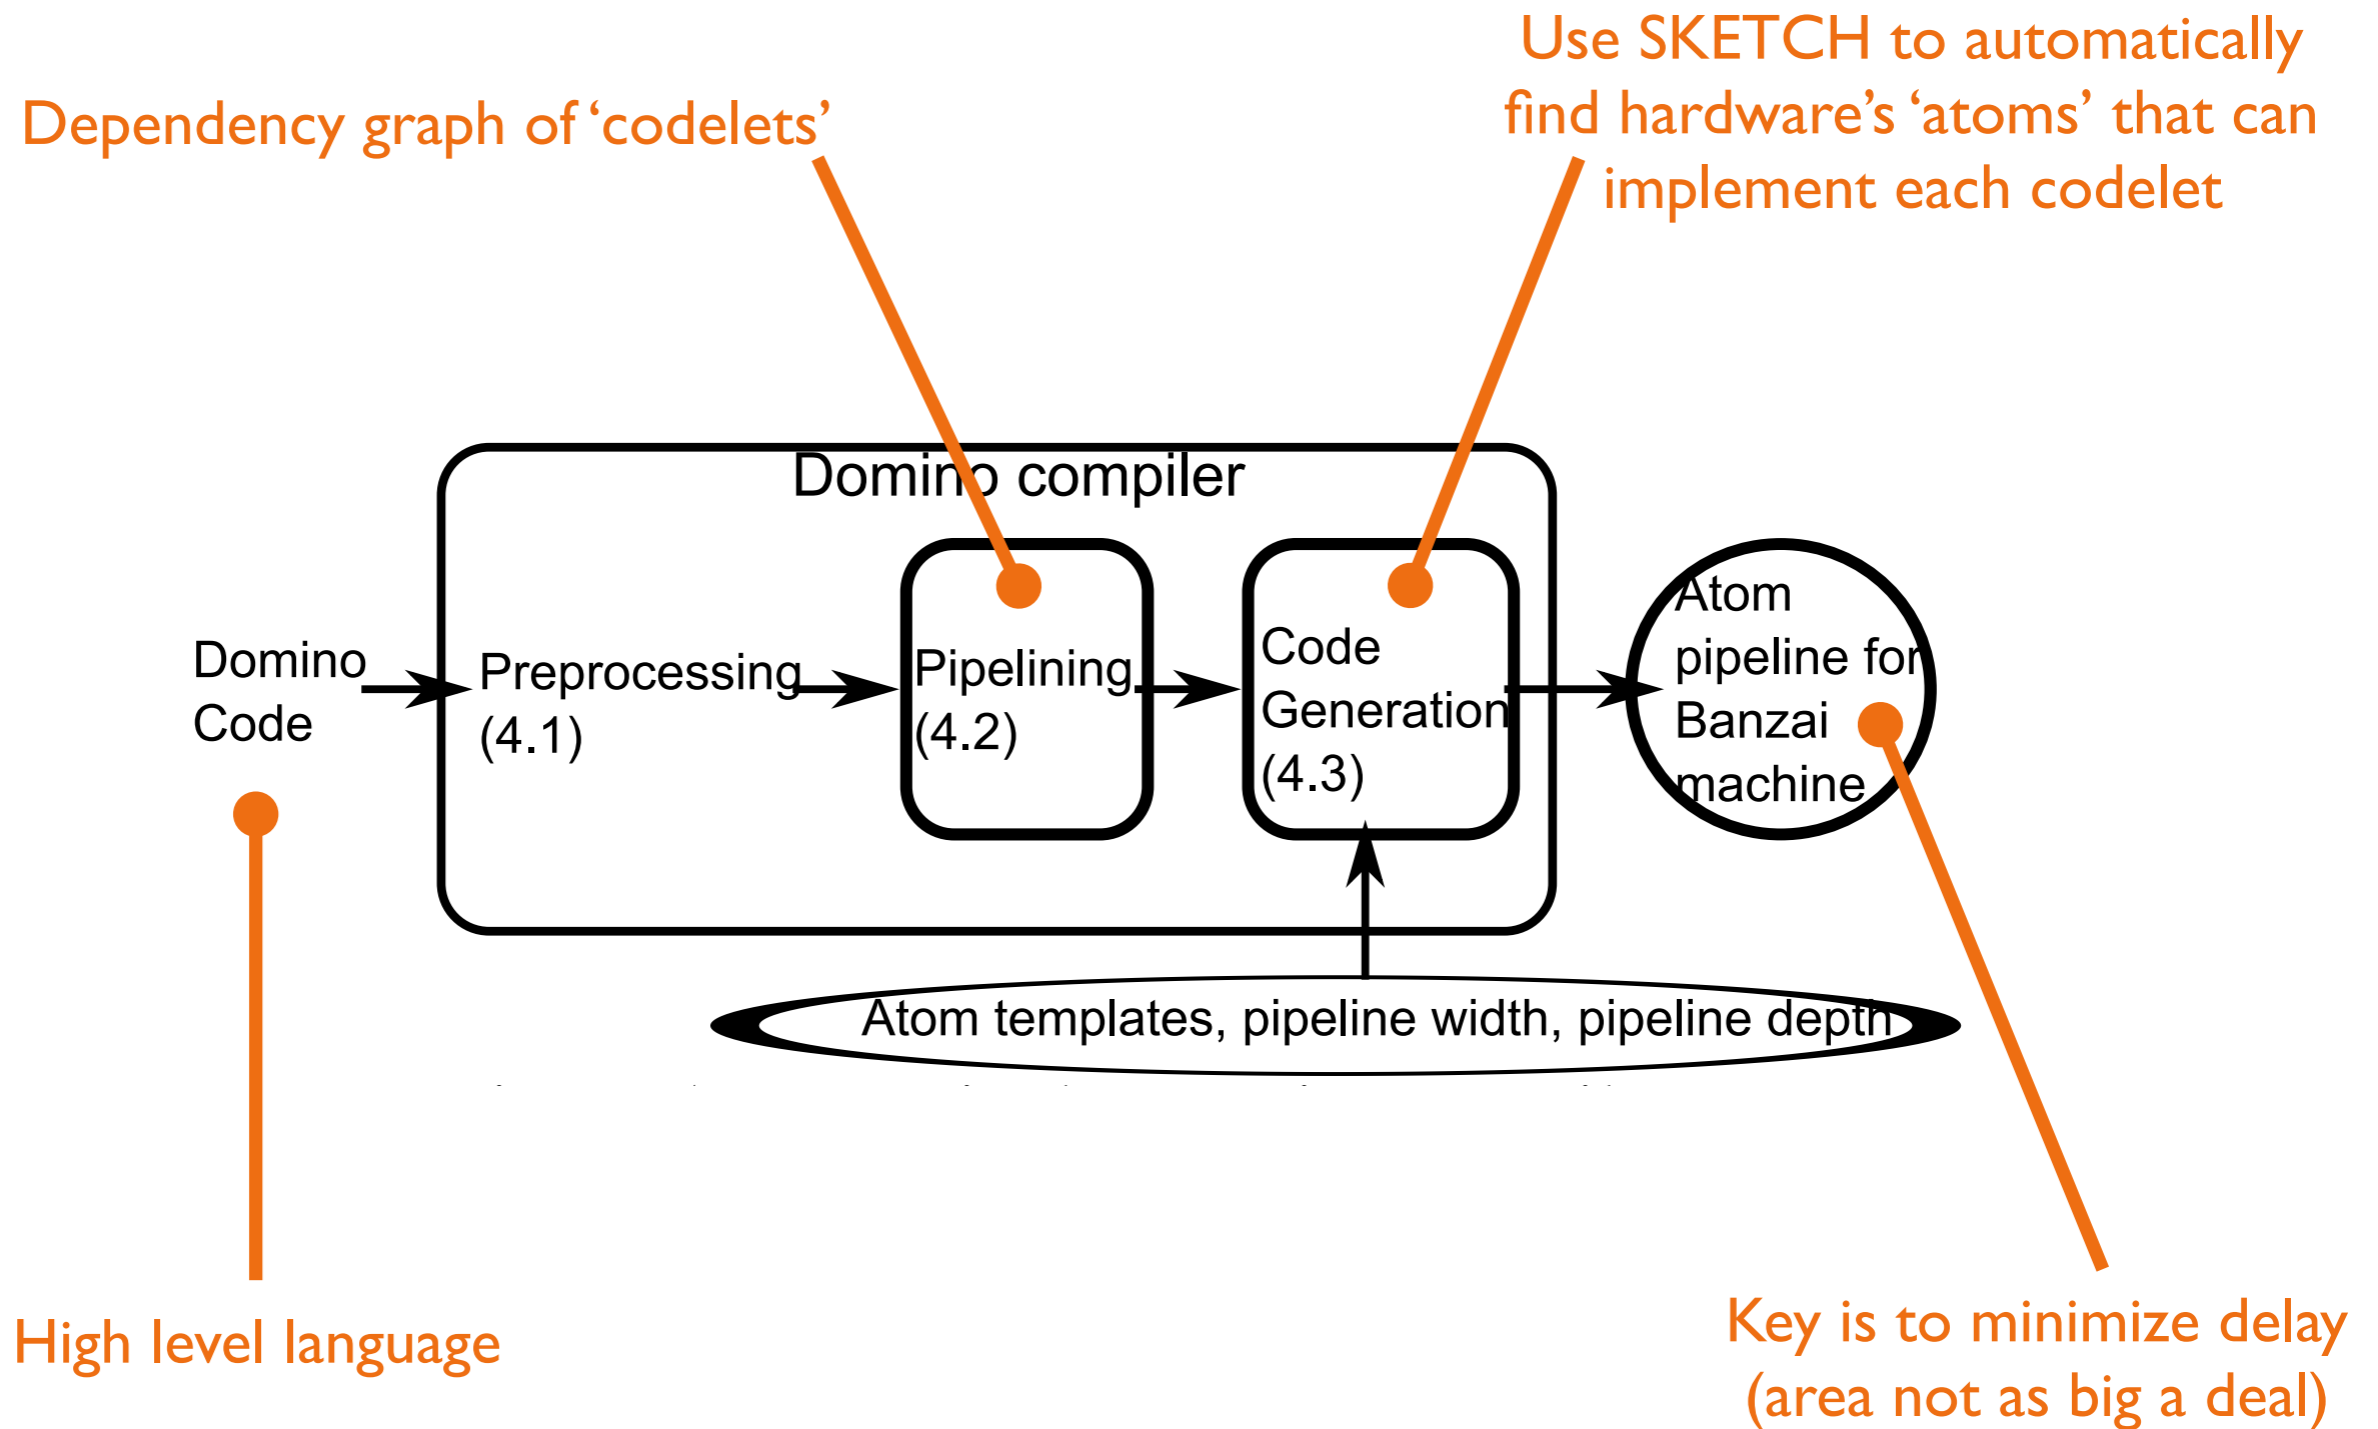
Use SKETCH to automatically find hardware's 'atoms' that can implement each codelet

Dependency graph of 'codelets'

Domino compiler

Domino Code

Preprocessing (4.1)

Pipelining (4.2)

Code Generation (4.3)

Atom pipeline for Banzai machine

Atom templates, pipeline width, pipeline depth

High level language

Key is to minimize delay (area not as big a deal)